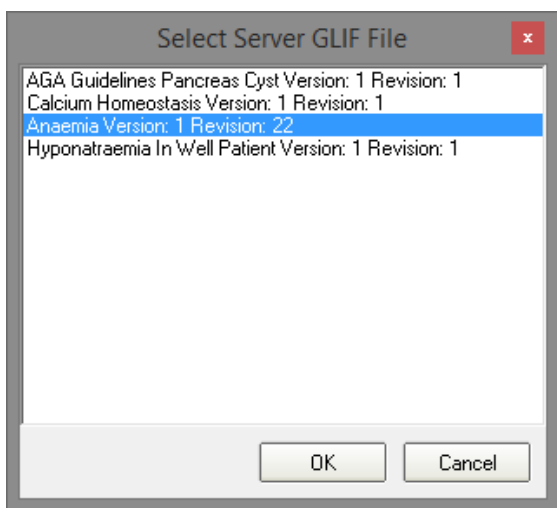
Select Server GLIF File

x

AGA Guidelines Pancreas Cyst Version: 1 Revision: 1
Calcium Homeostasis Version: 1 Revision: 1
Anaemia Version: 1 Revision: 22
Hyponatraemia In Well Patient Version: 1 Revision: 1

OK

Cancel